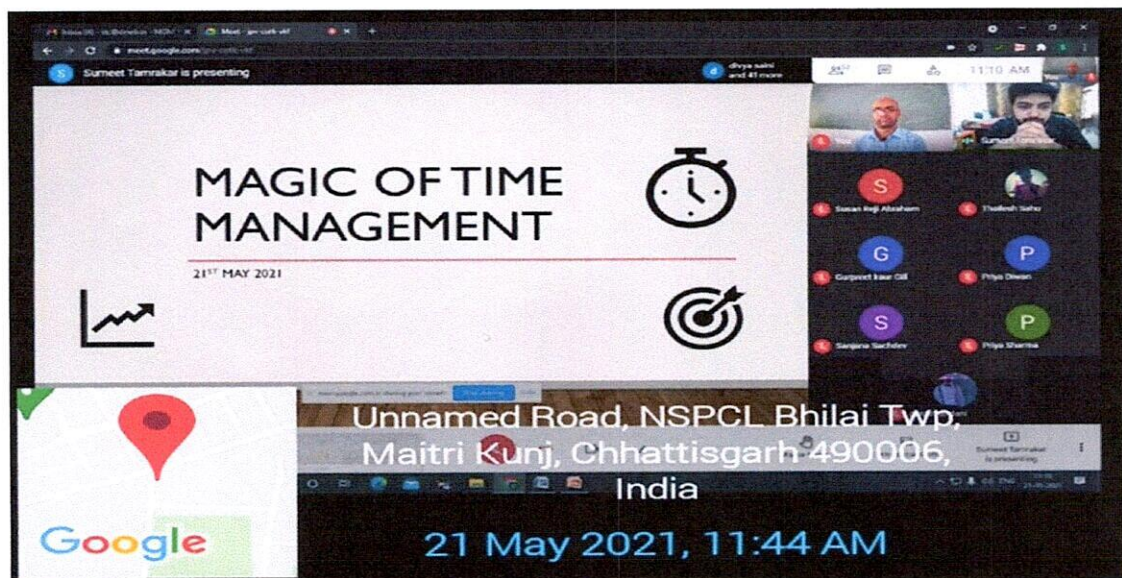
meet.google.com

Sumeet Tamrakar is presenting

divya saini and 41 more

11:10 AM

MAGIC OF TIME MANAGEMENT

21ST MAY 2021

You

Sumeet Tamrakar

S
Susan Reji Abraham

Thailesh Sahu

G
Gurpreet kaur Gill

P
Priya Diwan

S
Sanjana Sachdev

P
Priya Sharma

meet.google.com is sharing your screen.

Stop sharing

Hide

Sumeet Tamrakar is presenting

Unnamed Road, NSPCL Bhilai Twp, Maitri Kunj, Chhattisgarh 490006, India

Google

21 May 2021, 11:44 AM